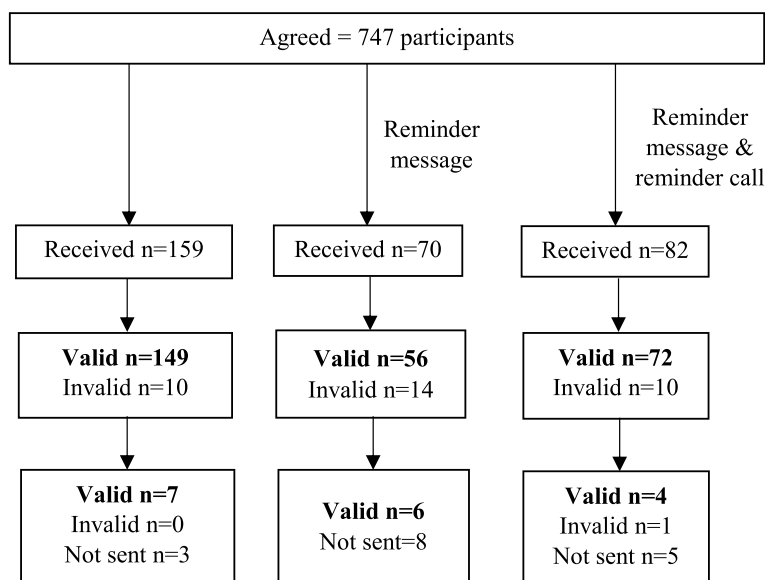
Agreed = 747 participants

Reminder message

Reminder message & reminder call

Received n=159

Received n=70

Received n=82

**Valid n=149**
Invalid n=10

**Valid n=56**
Invalid n=14

**Valid n=72**
Invalid n=10

**Valid n=7**
Invalid n=0
Not sent n=3

**Valid n=6**
Not sent=8

**Valid n=4**
Invalid n=1
Not sent n=5